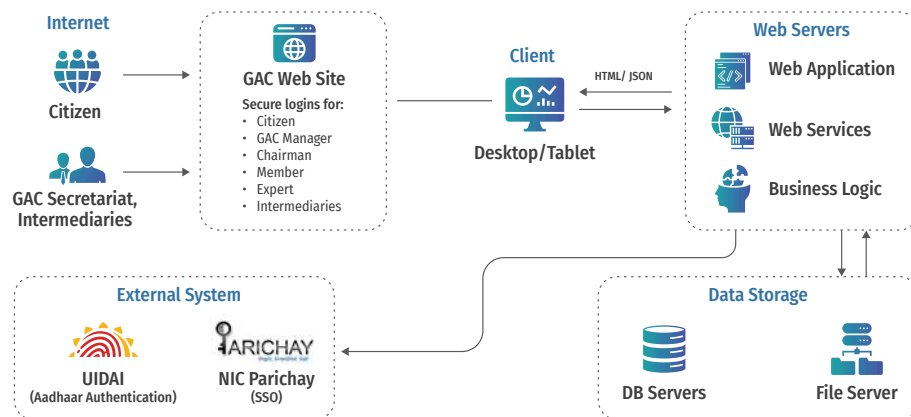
Internet

Citizen

GAC Secretariat, Intermediaries

GAC Web Site

Secure logins for:
- Citizen
- GAC Manager
- Chairman
- Member
- Expert
- Intermediaries

Client

HTML/ JSON

Desktop/Tablet

Web Servers

Web Application

Web Services

Business Logic

External System

UIDAI
(Aadhaar Authentication)

PARICHAY

NIC Parichay
(SSO)

Data Storage

DB Servers

File Server